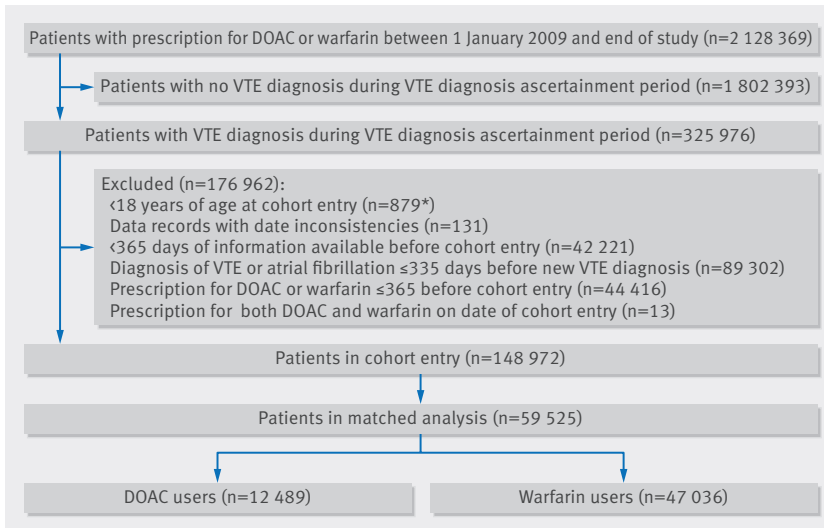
Patients with prescription for DOAC or warfarin between 1 January 2009 and end of study (n=2 128 369)

Patients with no VTE diagnosis during VTE diagnosis ascertainment period (n=1 802 393)

Patients with VTE diagnosis during VTE diagnosis ascertainment period (n=325 976)

Excluded (n=176 962):
‹18 years of age at cohort entry (n=879*)
Data records with date inconsistencies (n=131)
‹365 days of information available before cohort entry (n=42 221)
Diagnosis of VTE or atrial fibrillation ≤335 days before new VTE diagnosis (n=89 302)
Prescription for DOAC or warfarin ≤365 before cohort entry (n=44 416)
Prescription for both DOAC and warfarin on date of cohort entry (n=13)

Patients in cohort entry (n=148 972)

Patients in matched analysis (n=59 525)

DOAC users (n=12 489)

Warfarin users (n=47 036)